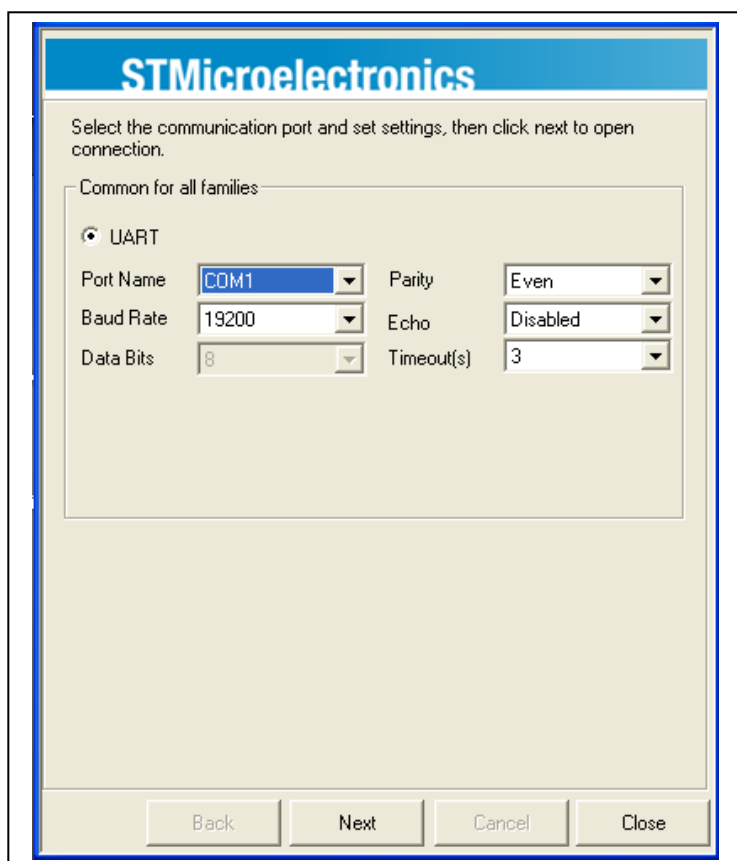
STMicroelectronics

Select the communication port and set settings, then click next to open connection.

Common for all families

UART

Port Name COM1
Baud Rate 19200
Data Bits 8
Parity Even
Echo Disabled
Timeout(s) 3

Back Next Cancel Close